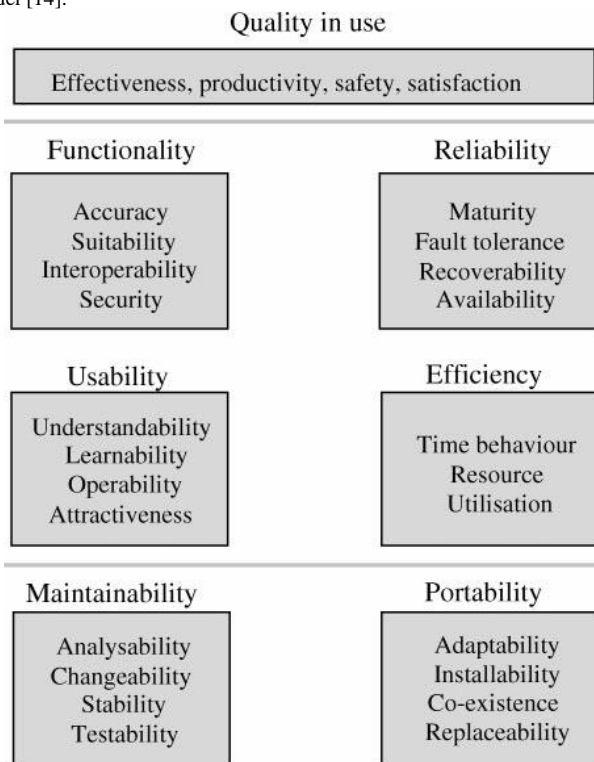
Quality in use

Effectiveness, productivity, safety, satisfaction

Functionality

Accuracy
Suitability
Interoperability
Security

Reliability

Maturity
Fault tolerance
Recoverability
Availability

Usability

Understandability
Learnability
Operability
Attractiveness

Efficiency

Time behaviour
Resource
Utilisation

Maintainability

Analysability
Changeability
Stability
Testability

Portability

Adaptability
Installability
Co-existence
Replaceability